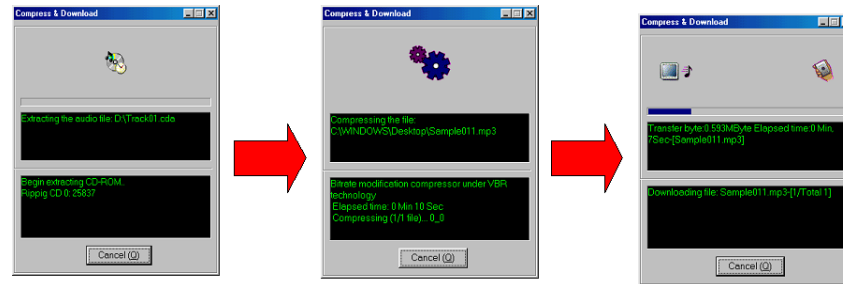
Compress & Download

Extracting the audio file: D:\Track01.cda

Begin extracting CD-ROM.
Rippig CD 0: 25837

Cancel (Q)

Compress & Download

Compressing the file:
C:\WINDOWS\Desktop\Sample011.mp3

Bitrate modification compressor under VBR technology
Elapsed time: 0 Min 10 Sec
Compressing (1/1 file)... 0_0

Cancel (Q)

Compress & Download

Transfer byte:0.593MByte Elapsed time:0 Min. 7Sec-[Sample011.mp3]

Downloading file: Sample011.mp3-[1/Total 1]

Cancel (Q)